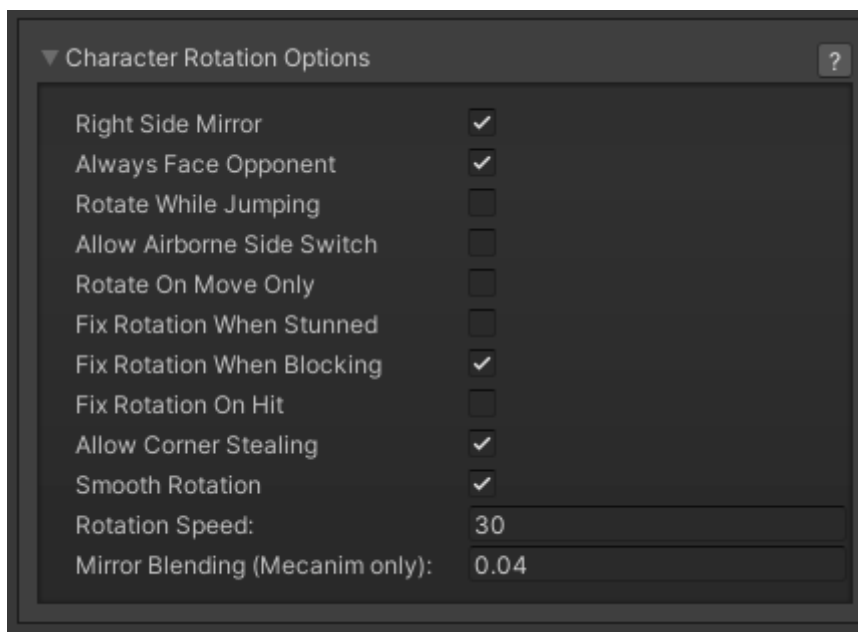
Character Rotation Options

?

Right Side Mirror

Always Face Opponent

Rotate While Jumping

Allow Airborne Side Switch

Rotate On Move Only

Fix Rotation When Stunned

Fix Rotation When Blocking

Fix Rotation On Hit

Allow Corner Stealing

Smooth Rotation

Rotation Speed: 30

Mirror Blending (Mecanim only): 0.04